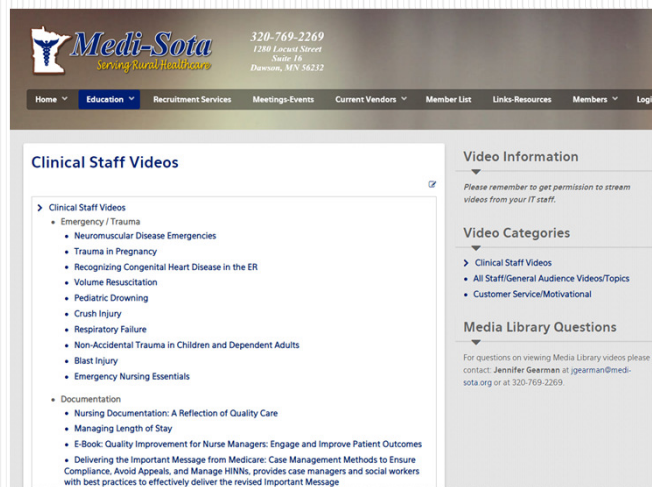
Medi-Sota
Serving Rural Healthcare

320-769-2269
1280 Locust Street
Suite 16
Dawson, MN 56232

Home
Education
Recruitment Services
Meetings-Events
Current Vendors
Member List
Links-Resources
Members
Logi

Clinical Staff Videos

Clinical Staff Videos
- Emergency / Trauma
  - Neuromuscular Disease Emergencies
  - Trauma in Pregnancy
  - Recognizing Congenital Heart Disease in the ER
  - Volume Resuscitation
  - Pediatric Drowning
  - Crush Injury
  - Respiratory Failure
  - Non-Accidental Trauma in Children and Dependent Adults
  - Blast Injury
  - Emergency Nursing Essentials
- Documentation
  - Nursing Documentation: A Reflection of Quality Care
  - Managing Length of Stay
  - E-Book: Quality Improvement for Nurse Managers: Engage and Improve Patient Outcomes
  - Delivering the Important Message from Medicare: Case Management Methods to Ensure Compliance, Avoid Appeals, and Manage HINNs, provides case managers and social workers with best practices to effectively deliver the revised Important Message

Video Information

Please remember to get permission to stream videos from your IT staff.

Video Categories

Clinical Staff Videos
- All Staff/General Audience Videos/Topics
- Customer Service/Motivational

Media Library Questions

For questions on viewing Media Library videos please contact: Jennifer Gearman at jgearman@medi-sota.org or at 320-769-2269.